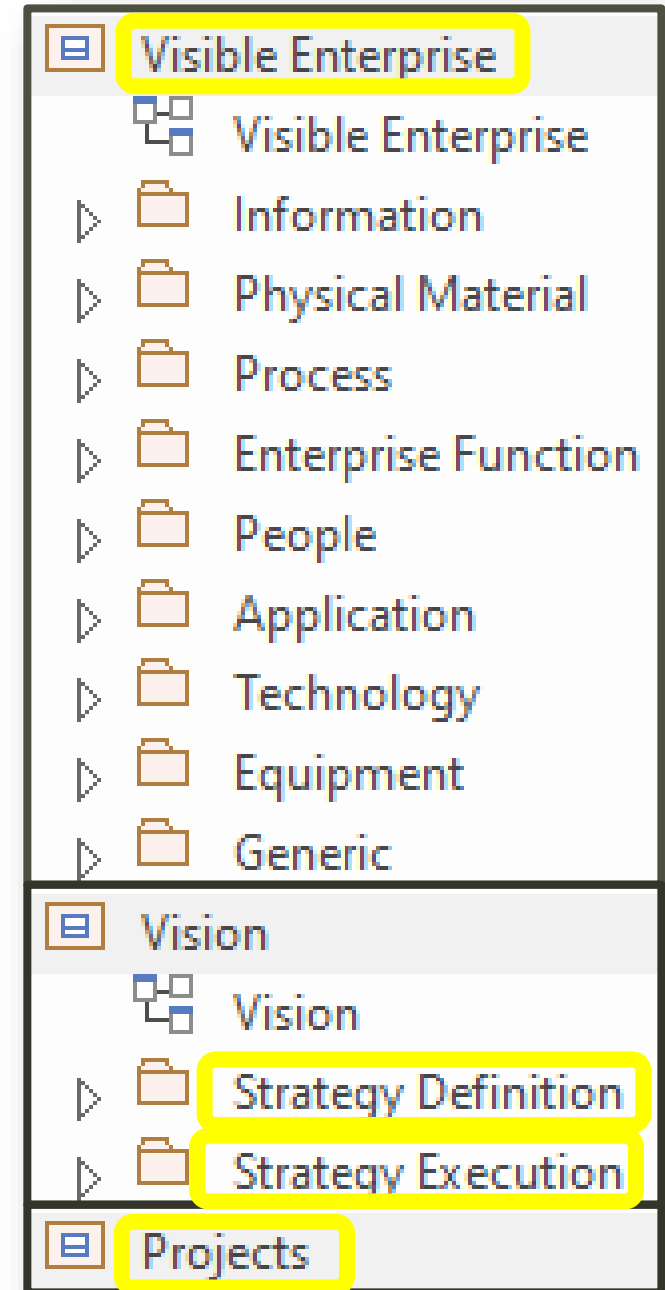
Visible Enterprise
Visible Enterprise
Information
Physical Material
Process
Enterprise Function
People
Application
Technology
Equipment
Generic
Vision
Vision
Strategy Definition
Strategy Execution
Projects